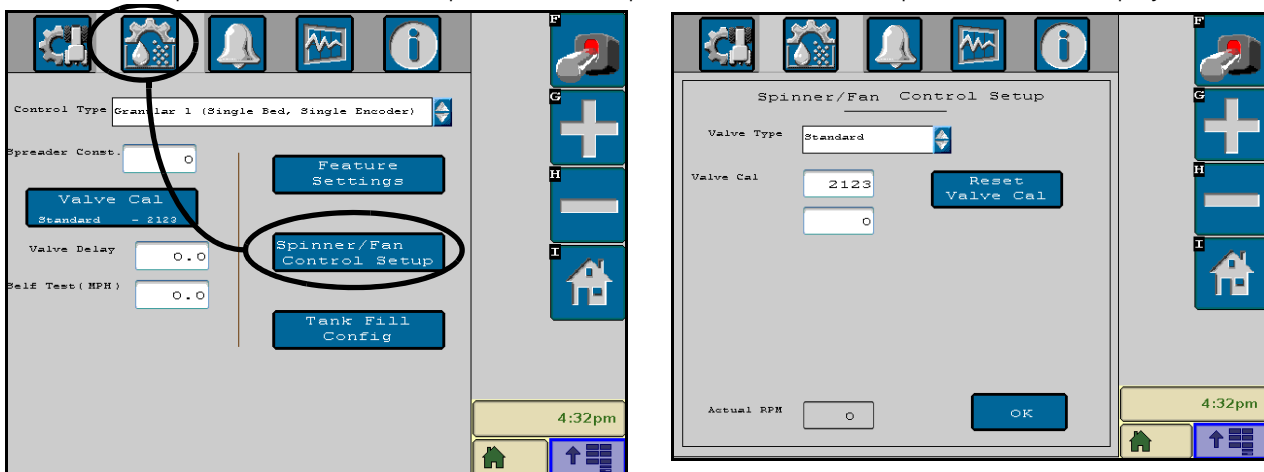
F

G

H

I

Control Type Granular 1 (Single Bed, Single Encoder)

Spreader Const. 0

Valve Cal
Standard - 2123

Valve Delay 0.0

Self Test(MPH) 0.0

Feature Settings

Spinner/Fan Control Setup

Tank Fill Config

4:32pm

F

G

H

I

Spinner/Fan Control Setup

Valve Type Standard

Valve Cal 2123

0

Reset Valve Cal

Actual RPM 0

OK

4:32pm